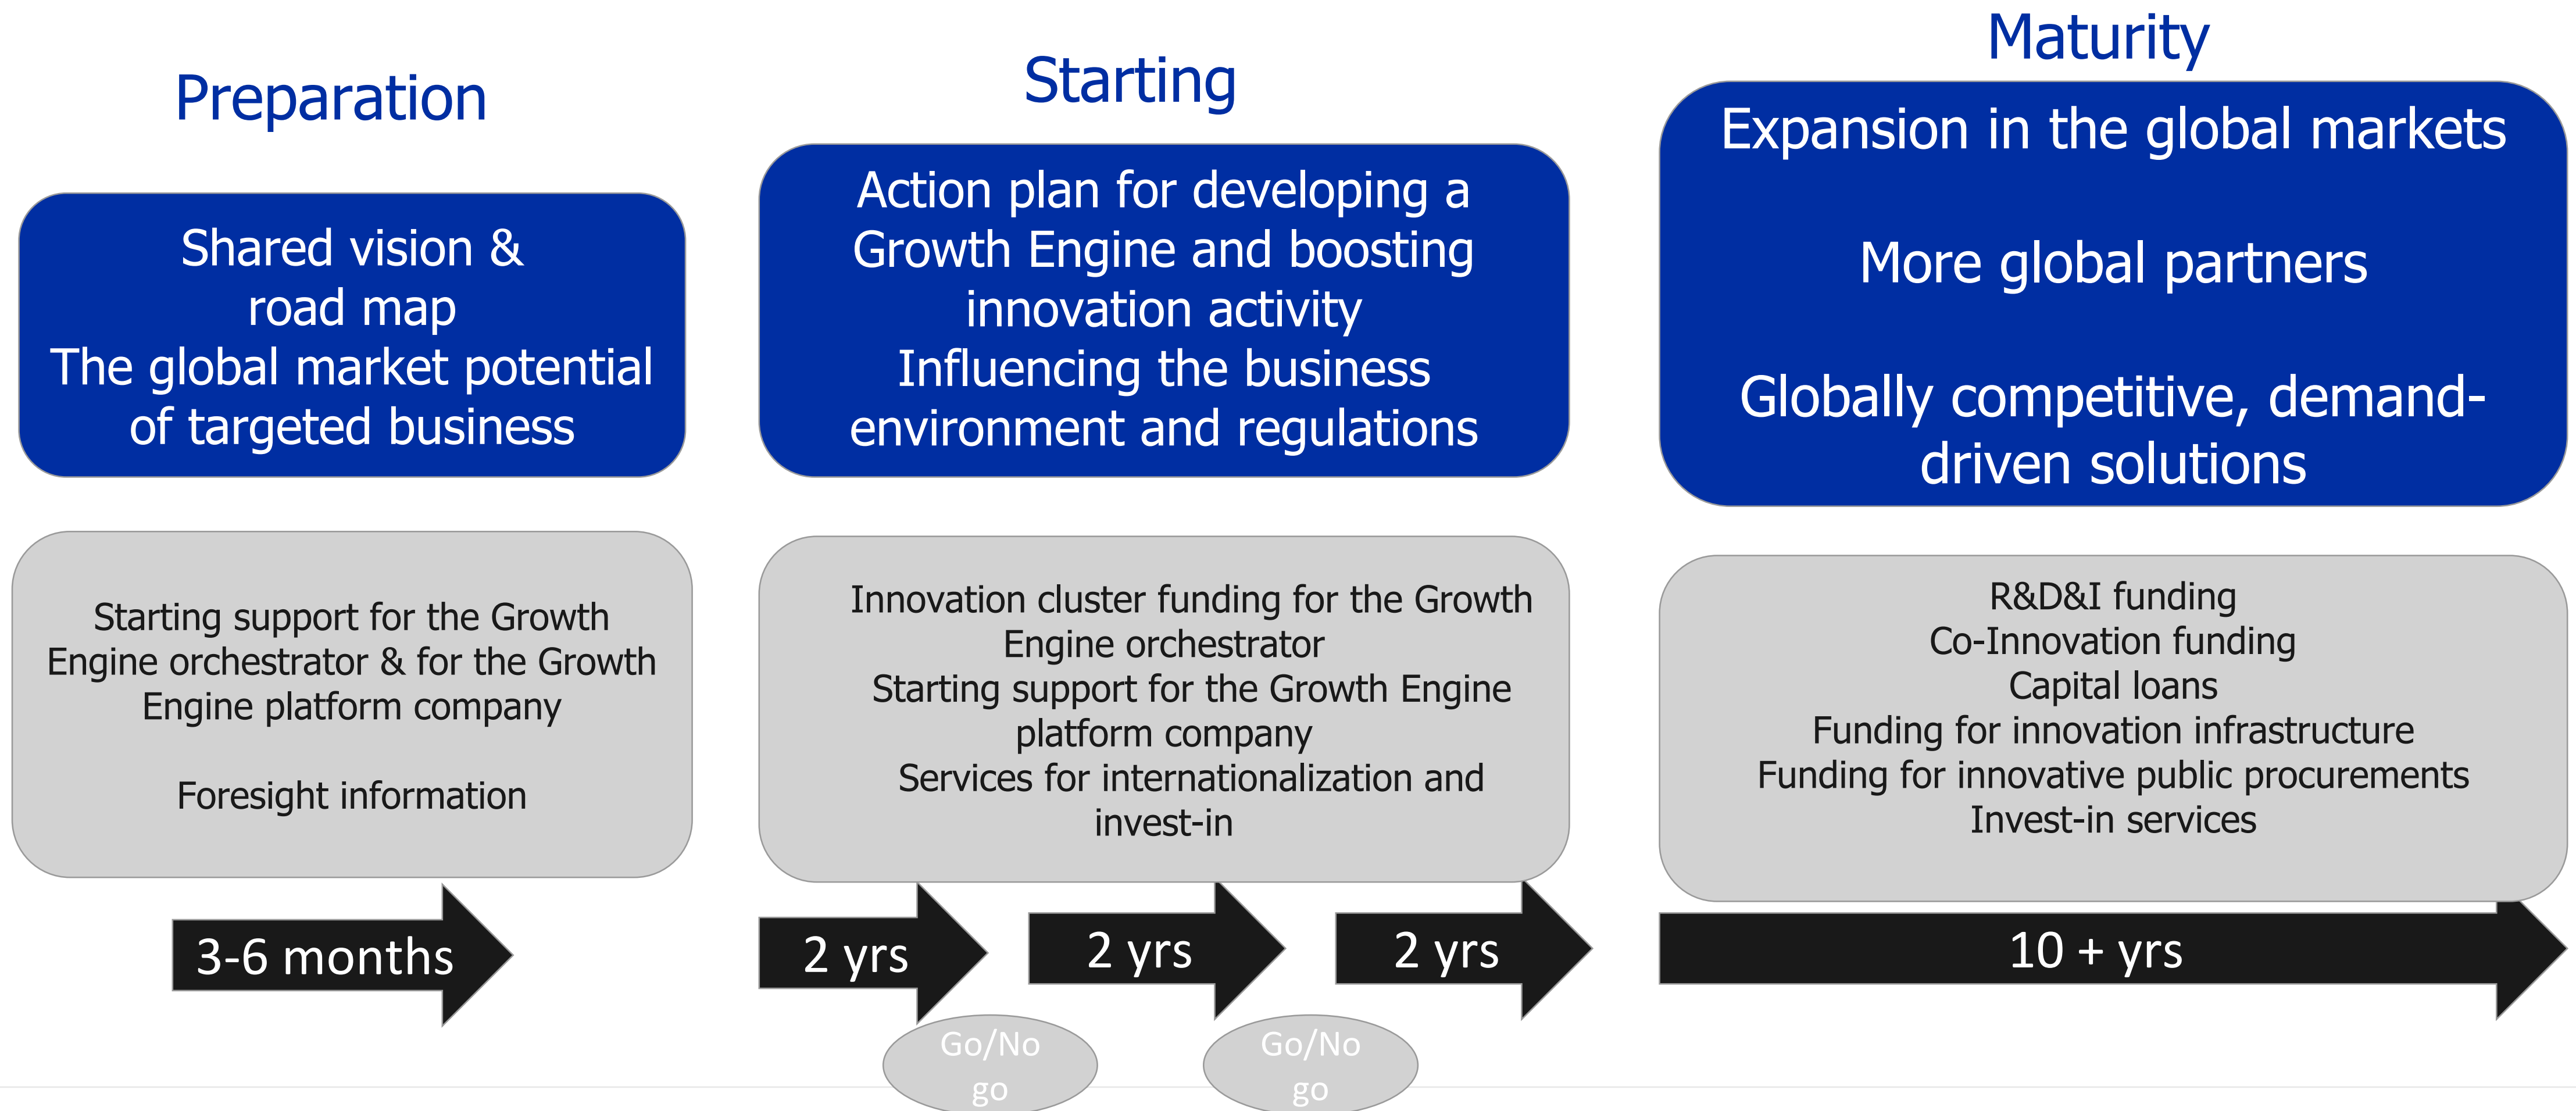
Preparation

Shared vision & road map
The global market potential of targeted business

Starting support for the Growth Engine orchestrator & for the Growth Engine platform company

Foresight information

3-6 months

Starting

Action plan for developing a Growth Engine and boosting innovation activity
Influencing the business environment and regulations

Innovation cluster funding for the Growth Engine orchestrator
Starting support for the Growth Engine platform company
Services for internationalization and invest-in

2 yrs

Go/No go

2 yrs

Go/No go

2 yrs

Maturity

Expansion in the global markets

More global partners

Globally competitive, demand-driven solutions

R&D&I funding
Co-Innovation funding
Capital loans
Funding for innovation infrastructure
Funding for innovative public procurements
Invest-in services

10 + yrs